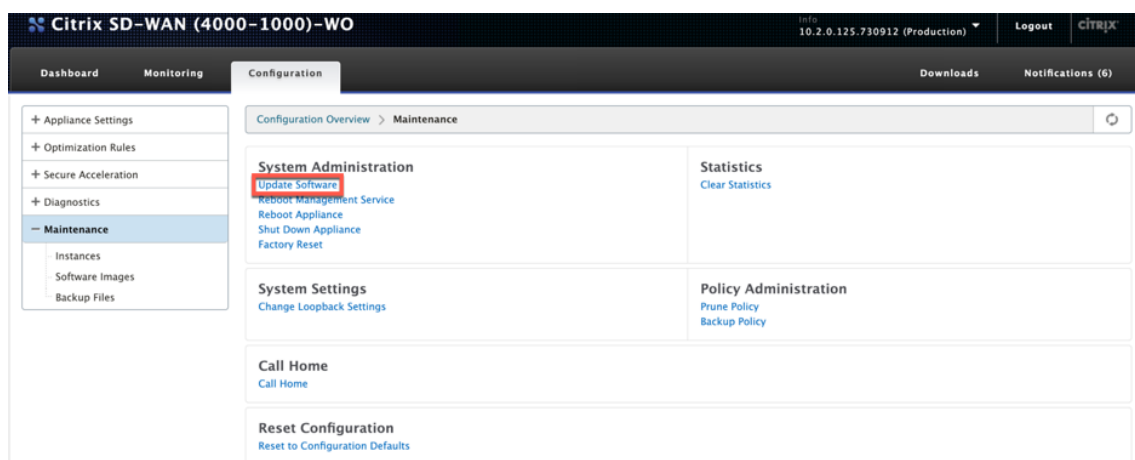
Citrix SD-WAN (4000-1000)-WO

Info
10.2.0.125.730912 (Production)

Logout

CiTRIX

Dashboard

Monitoring

Configuration

Downloads

Notifications (6)

+ Appliance Settings

+ Optimization Rules

+ Secure Acceleration

+ Diagnostics

− Maintenance

Instances

Software Images

Backup Files

Configuration Overview > Maintenance

System Administration

Update Software

Reboot Management Service

Reboot Appliance

Shut Down Appliance

Factory Reset

Statistics

Clear Statistics

System Settings

Change Loopback Settings

Policy Administration

Prune Policy

Backup Policy

Call Home

Call Home

Reset Configuration

Reset to Configuration Defaults